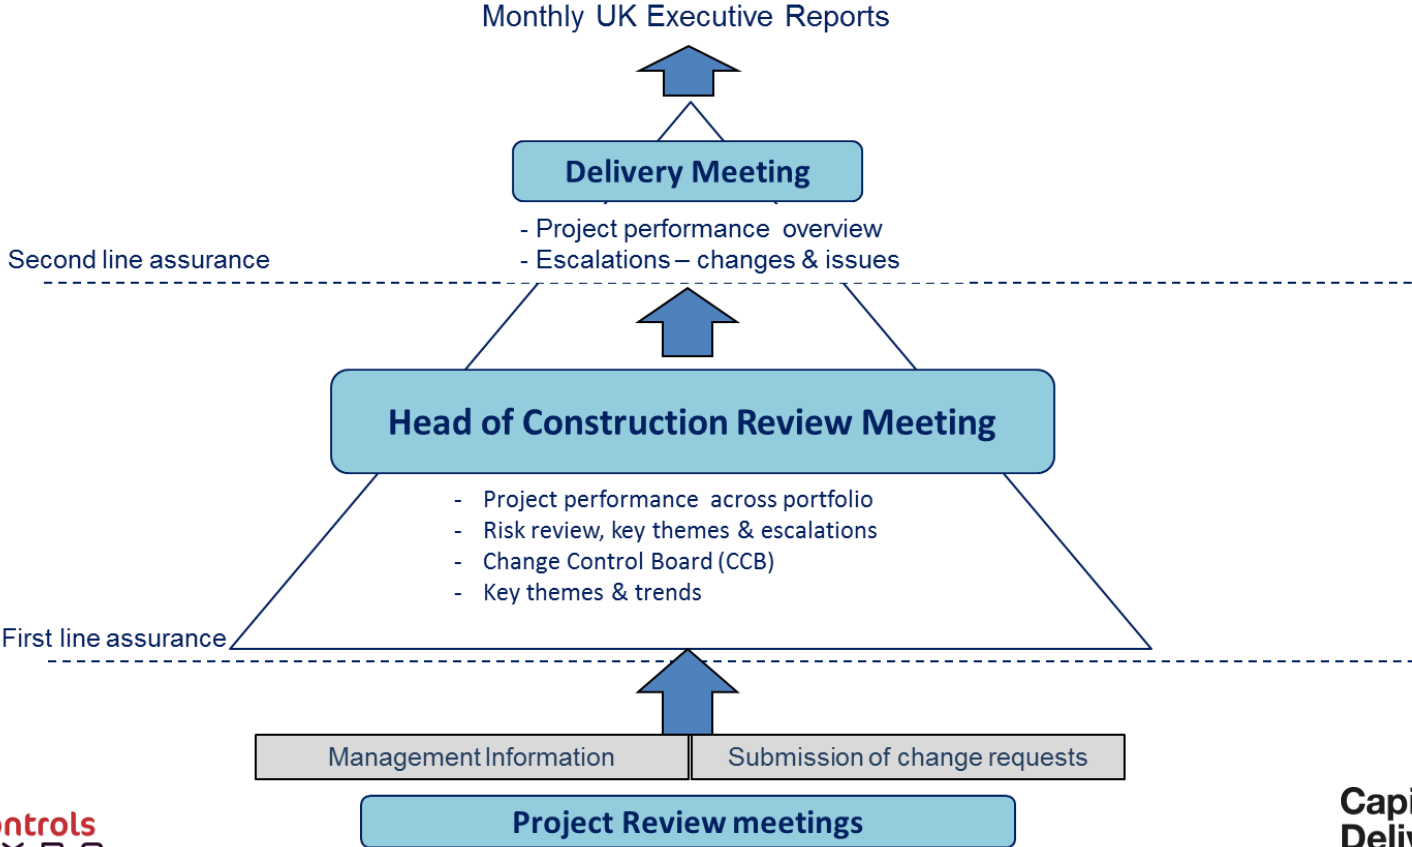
Monthly UK Executive Reports

Delivery Meeting

- Project performance overview
- Escalations – changes & issues

Second line assurance

Head of Construction Review Meeting

- Project performance across portfolio
- Risk review, key themes & escalations
- Change Control Board (CCB)
- Key themes & trends

First line assurance

Management Information

Submission of change requests

Project Review meetings

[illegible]ntrols

Capi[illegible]
Deli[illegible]